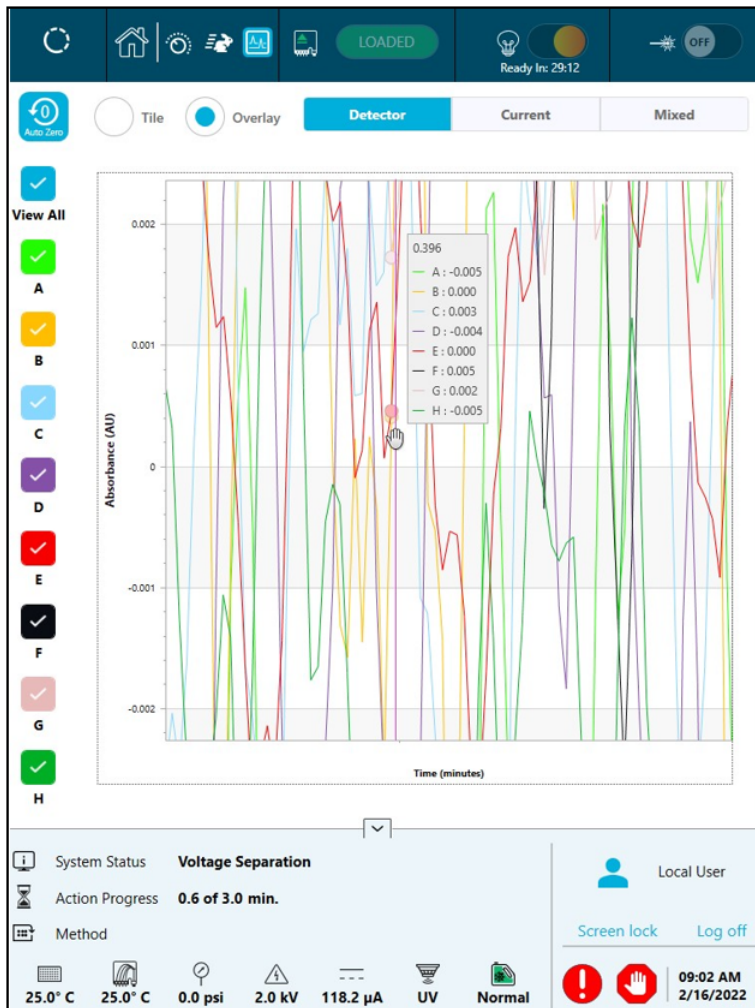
LOADED

Ready In: 29:12

OFF

Auto Zero

Tile

Overlay

Detector

Current

Mixed

View All

A

B

C

D

E

F

G

H

0.002

0.001

0

-0.001

-0.002

Absorbance (AU)

Time (minutes)

0.396
A : -0.005
B : 0.000
C : 0.003
D : -0.004
E : 0.000
F : 0.005
G : 0.002
H : -0.005

System Status Voltage Separation

Action Progress 0.6 of 3.0 min.

Method

Local User

Screen lock Log off

25.0° C 25.0° C 0.0 psi 2.0 kV 118.2 µA UV Normal

09:02 AM
2/16/2022